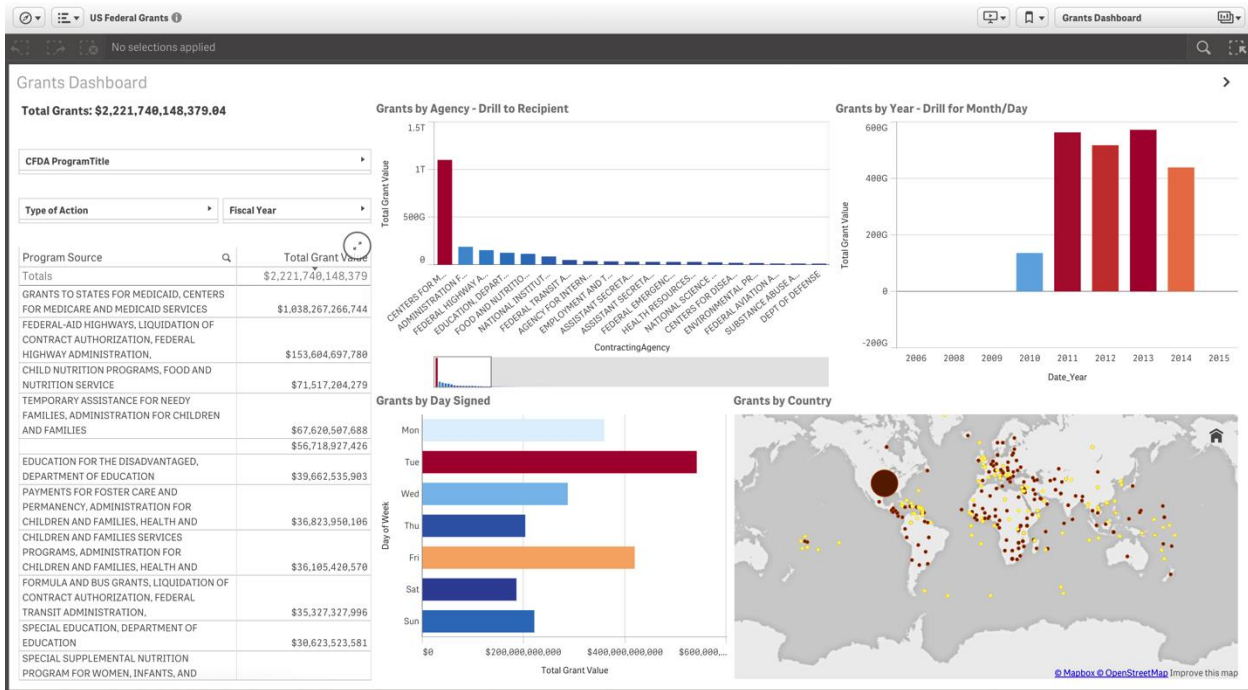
US Federal Grants

Grants Dashboard

No selections applied

Grants Dashboard

Total Grants: $2,221,740,148,379.04

CFDA ProgramTitle

Type of Action

Fiscal Year

| Program Source | Total Grant Value |
|---|---|
| Totals | $2,221,740,148,379 |
| GRANTS TO STATES FOR MEDICAID, CENTERS FOR MEDICARE AND MEDICAID SERVICES | $1,038,267,266,744 |
| FEDERAL-AID HIGHWAYS, LIQUIDATION OF CONTRACT AUTHORIZATION, FEDERAL HIGHWAY ADMINISTRATION, | $153,604,697,780 |
| CHILD NUTRITION PROGRAMS, FOOD AND NUTRITION SERVICE | $71,517,204,279 |
| TEMPORARY ASSISTANCE FOR NEEDY FAMILIES, ADMINISTRATION FOR CHILDREN AND FAMILIES | $67,620,507,688 |
| | $56,718,927,426 |
| EDUCATION FOR THE DISADVANTAGED, DEPARTMENT OF EDUCATION | $39,662,535,903 |
| PAYMENTS FOR FOSTER CARE AND PERMANENCY, ADMINISTRATION FOR CHILDREN AND FAMILIES, HEALTH AND | $36,823,950,106 |
| CHILDREN AND FAMILIES SERVICES PROGRAMS, ADMINISTRATION FOR CHILDREN AND FAMILIES, HEALTH AND | $36,105,420,570 |
| FORMULA AND BUS GRANTS, LIQUIDATION OF CONTRACT AUTHORIZATION, FEDERAL TRANSIT ADMINISTRATION, | $35,327,327,996 |
| SPECIAL EDUCATION, DEPARTMENT OF EDUCATION | $30,623,523,581 |
| SPECIAL SUPPLEMENTAL NUTRITION PROGRAM FOR WOMEN, INFANTS, AND | |

Grants by Agency - Drill to Recipient

1.5T
1T
500G
0
Total Grant Value

CENTERS FOR M... ADMINISTRATION F... FEDERAL HIGHWAY A... EDUCATION, DEPART... FOOD AND NUTRITIO... NATIONAL INSTITUT... FEDERAL TRANSIT A... AGENCY FOR INTERN... EMPLOYMENT AND T... ASSISTANT SECRETA... ASSISTANT SECRETA... FEDERAL EMERGENC... HEALTH RESOURCES... NATIONAL SCIENCE... CENTERS FOR DISEA... ENVIRONMENTAL PR... FEDERAL AVIATION A... SUBSTANCE ABUSE A... DEPT OF DEFENSE

ContractingAgency

Grants by Year - Drill for Month/Day

600G
400G
200G
0
-200G
Total Grant Value

2006 2008 2009 2010 2011 2012 2013 2014 2015

Date_Year

Grants by Day Signed

Mon
Tue
Wed
Thu
Fri
Sat
Sun
Day of Week

$0 $200,000,000,000 $400,000,000,000 $600,000,...

Total Grant Value

Grants by Country

© Mapbox © OpenStreetMap Improve this map